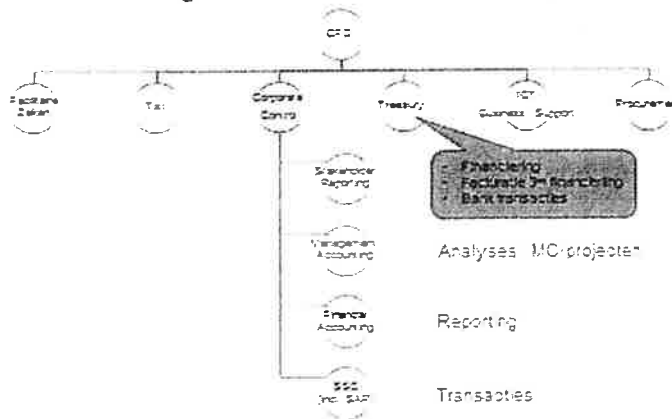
CFO

Facilitaire Zaken

Tax

Corporate Control

Treasury

ICT Business Support

Procurement

Financiering
Facturatie en financiering
Bank transacties

Stakeholder Reporting

Management Accounting

Analyses MC-projecten

Financial Accounting

Reporting

SSC (incl. SAP)

Transacties